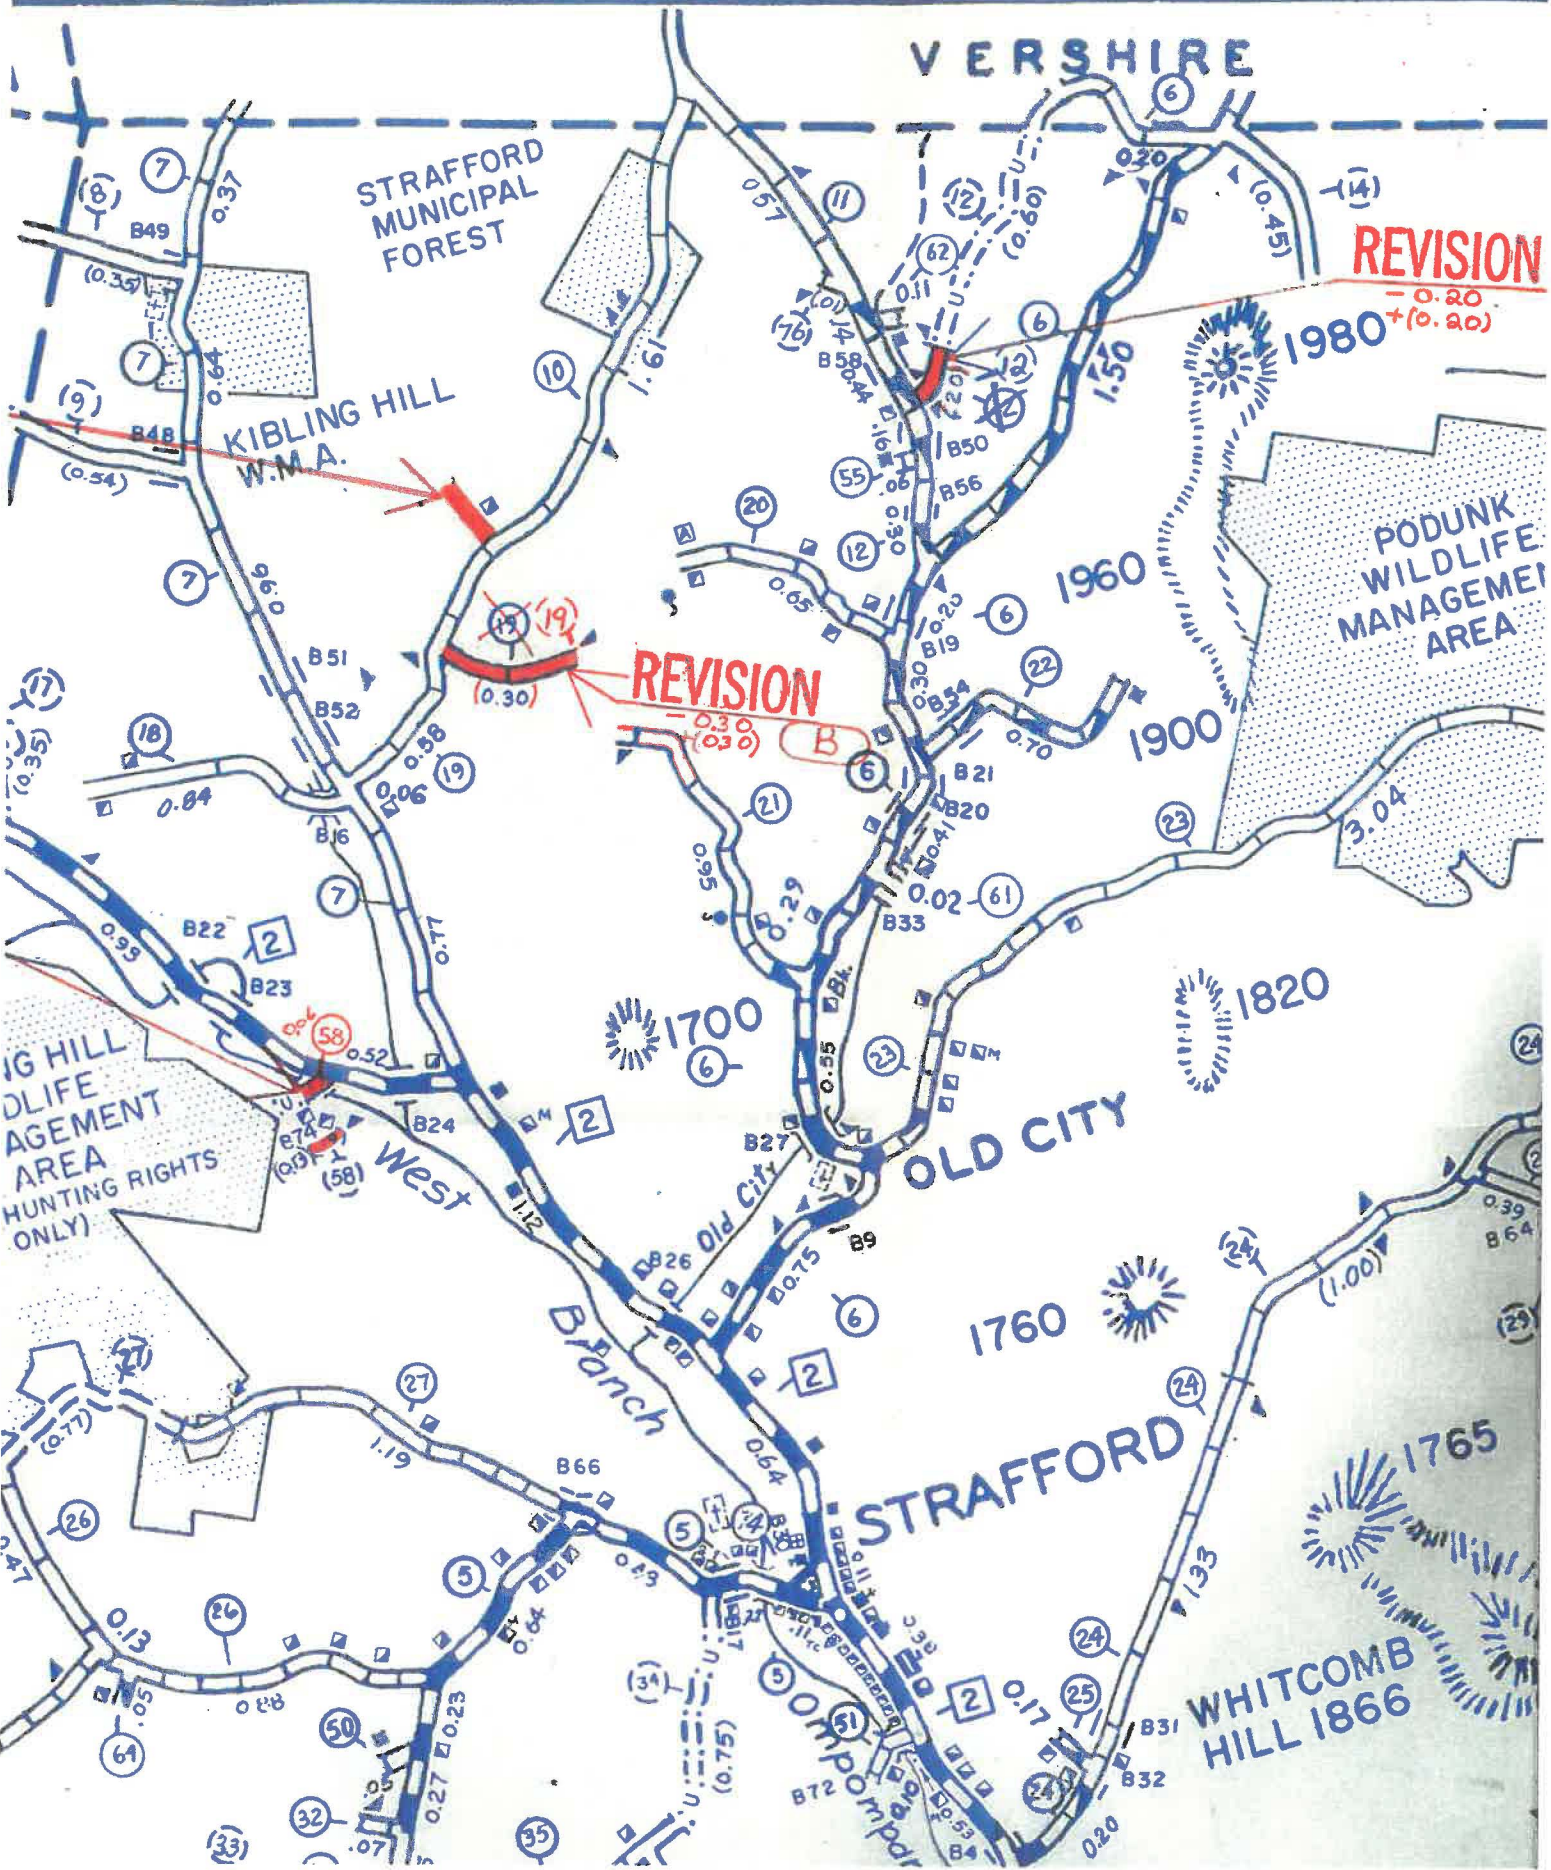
VERSHIRE

STRAFFORD MUNICIPAL FOREST

KIBLING HILL W.M.A.

REVISION
-0.20
+(0.20)

1980

REVISION
-0.30
+(0.30)
B

PODUNK WILDLIFE MANAGEMEN AREA

1960
1900
1700
1820
1760
1765

OLD CITY

STRAFFORD

WHITCOMB HILL 1866

G HILL
DLIFE
AGEMENT
AREA
HUNTING RIGHTS
ONLY)

West Branch

Old City

Ompompa

(8)
7
B49
0.37
(0.35)
7
0.64
(9)
B48
(0.54)
7
0.96
B51
B52
(17)
(0.35)
18
0.84
B16
7
0.58
0.06
19
0.77
10
1.61
0.57
11
(12)
(0.60)
(62)
0.11
(76)
(0.01)
0.14
B58
0.44
0.20
12
6
B50
55
0.16
0.06
B56
0.09
12
6
0.20
0.45
(14)
1.50
20
0.65
19
(19)
(0.30)
22
0.30
B19
B54
0.70
B21
B20
0.41
21
0.95
0.29
0.02
61
B33
23
3.04
Bk.
0.55
23
6
B22
2
B23
0.93
0.06
58
0.52
B24
B74
(0.13)
(58)
2
B27
B9
1.12
B26
0.75
6
2
24
(1.00)
0.39
B64
24
27
(27)
(0.77)
1.19
B66
0.64
26
.47
5
5
0.49
14
B30
0.11
1.33
0.13
26
0.88
0.64
B17
(34)
(0.75)
5
0.36
24
2
0.17
25
B31
B32
64
.05
50
0.23
.05
0.27
32
.07
(33)
35
51
B72
0.10
0.53
B4
24
0.20